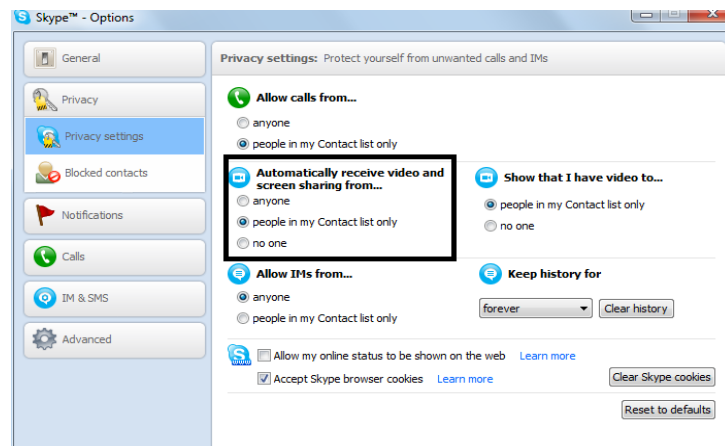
Skype™ - Options

General

Privacy

Privacy settings

Blocked contacts

Notifications

Calls

IM & SMS

Advanced

Privacy settings: Protect yourself from unwanted calls and IMs

Allow calls from...

anyone

people in my Contact list only

Automatically receive video and screen sharing from...

anyone

people in my Contact list only

no one

Show that I have video to...

people in my Contact list only

no one

Allow IMs from...

anyone

people in my Contact list only

Keep history for

forever

Clear history

Allow my online status to be shown on the web Learn more

Accept Skype browser cookies Learn more

Clear Skype cookies

Reset to defaults